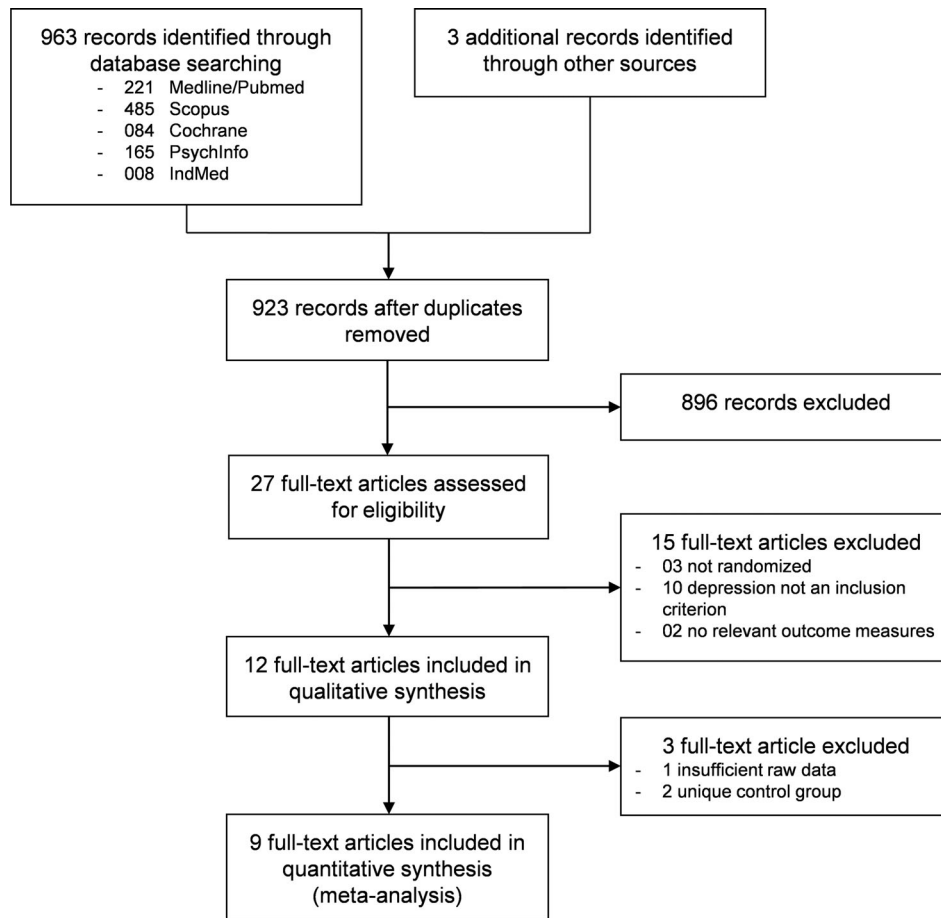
963 records identified through database searching
- 221 Medline/Pubmed
- 485 Scopus
- 084 Cochrane
- 165 PsychInfo
- 008 IndMed

3 additional records identified through other sources

923 records after duplicates removed

896 records excluded

27 full-text articles assessed for eligibility

15 full-text articles excluded
- 03 not randomized
- 10 depression not an inclusion criterion
- 02 no relevant outcome measures

12 full-text articles included in qualitative synthesis

3 full-text article excluded
- 1 insufficient raw data
- 2 unique control group

9 full-text articles included in quantitative synthesis (meta-analysis)